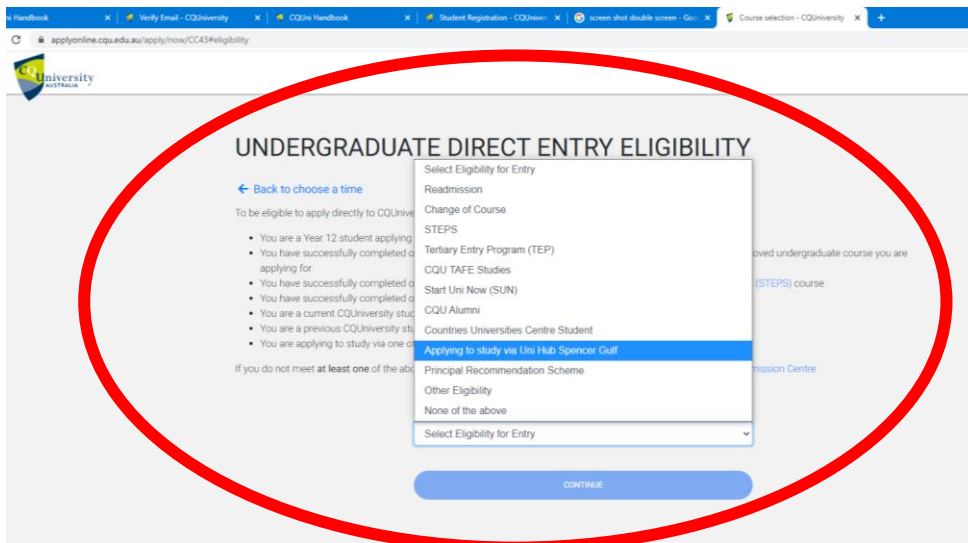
i Handbook ×
Verify Email - CQUniversity ×
CQUni Handbook ×
Student Registration - CQUniver ×
screen shot double screen - Goo ×
Course selection - CQUniversity ×
+

applyonline.cqu.edu.au/apply/now/CC43#eligibility

CQUniversity AUSTRALIA

UNDERGRADUATE DIRECT ENTRY ELIGIBILITY

← Back to choose a time

To be eligible to apply directly to CQUniv

- You are a Year 12 student applying
- You have successfully completed o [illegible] oved undergraduate course you are applying for
- You have successfully completed o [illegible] (STEPS) course
- You have successfully completed o
- You are a current CQUniversity stu
- You are a previous CQUniversity stu
- You are applying to study via one o

If you do not meet at least one of the abo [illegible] mission Centre

Select Eligibility for Entry
Readmission
Change of Course
STEPS
Tertiary Entry Program (TEP)
CQU TAFE Studies
Start Uni Now (SUN)
CQU Alumni
Countries Universities Centre Student
Applying to study via Uni Hub Spencer Gulf
Principal Recommendation Scheme
Other Eligibility
None of the above

Select Eligibility for Entry

CONTINUE